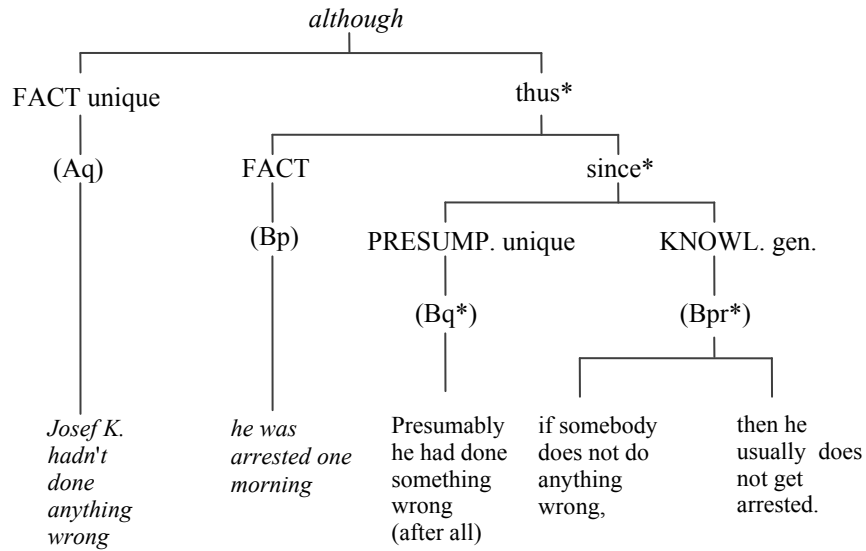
although

FACT unique

(Aq)

Josef K. hadn't done anything wrong

thus*

FACT

(Bp)

he was arrested one morning

since*

PRESUMP. unique

(Bq*)

Presumably he had done something wrong (after all)

KNOWL. gen.

(Bpr*)

if somebody does not do anything wrong,

then he usually does not get arrested.